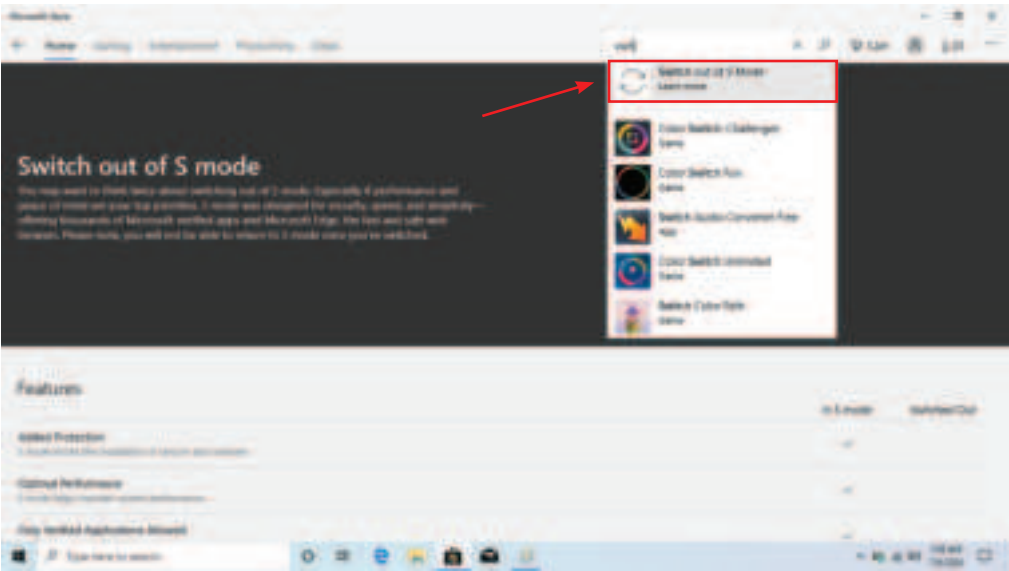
Microsoft Store

Home Gaming Entertainment Productivity Deals

swit

Switch out of S Mode
Learn more

Color Switch: Challenges
Game

Color Switch Fun
Game

Switch Audio Converter Free
App

Color Switch Unlimited
Game

Switch Color Style
Game

Switch out of S mode

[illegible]

Features

In S mode

Switched Out

Added Protection

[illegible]

Optimal Performance

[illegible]

Only Verified Applications Allowed

Type here to search